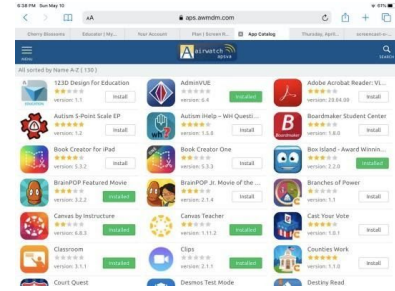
6:38 PM Sun May 10

97%

AA

aps.awmdm.com

Cherry Blossoms | Educator | My... | Your Account | Plan | Screen R... | App Catalog | Thursday, April... | screencast-o-...

Airwatch apps

Search

All sorted by Name A-Z ( 130 )

123D Design for Education
version: 1.1
Install

AdminVUE
version: 6.4
Installed

Adobe Acrobat Reader: Vi...
version: 20.04.00
Install

Autism 5-Point Scale EP
version: 1.2
Install

Autism Help – WH Questi...
version: 1.5.8
Install

Boardmaker Student Center
version: 1.8.0
Install

Book Creator for iPad
version: 5.3.2
Install

Book Creator One
version: 5.3.3
Install

Box Island - Award Winnin...
version: 2.2.0
Installed

BrainPOP Featured Movie
version: 3.2.2
Installed

BrainPOP Jr. Movie of the ...
version: 2.1.4
Installed

Branches of Power
version: 1.7
Installed

Canvas by Instructure
version: 6.8.3
Install

Canvas Teacher
version: 1.11.2
Installed

Cast Your Vote
version: 1.0.1
Installed

Classroom
version: 3.1.1
Installed

Clips
version: 2.1.1
Installed

Counties Work
version: 1.1.0
Installed

Court Quest

Desmos Test Mode

Destiny Read